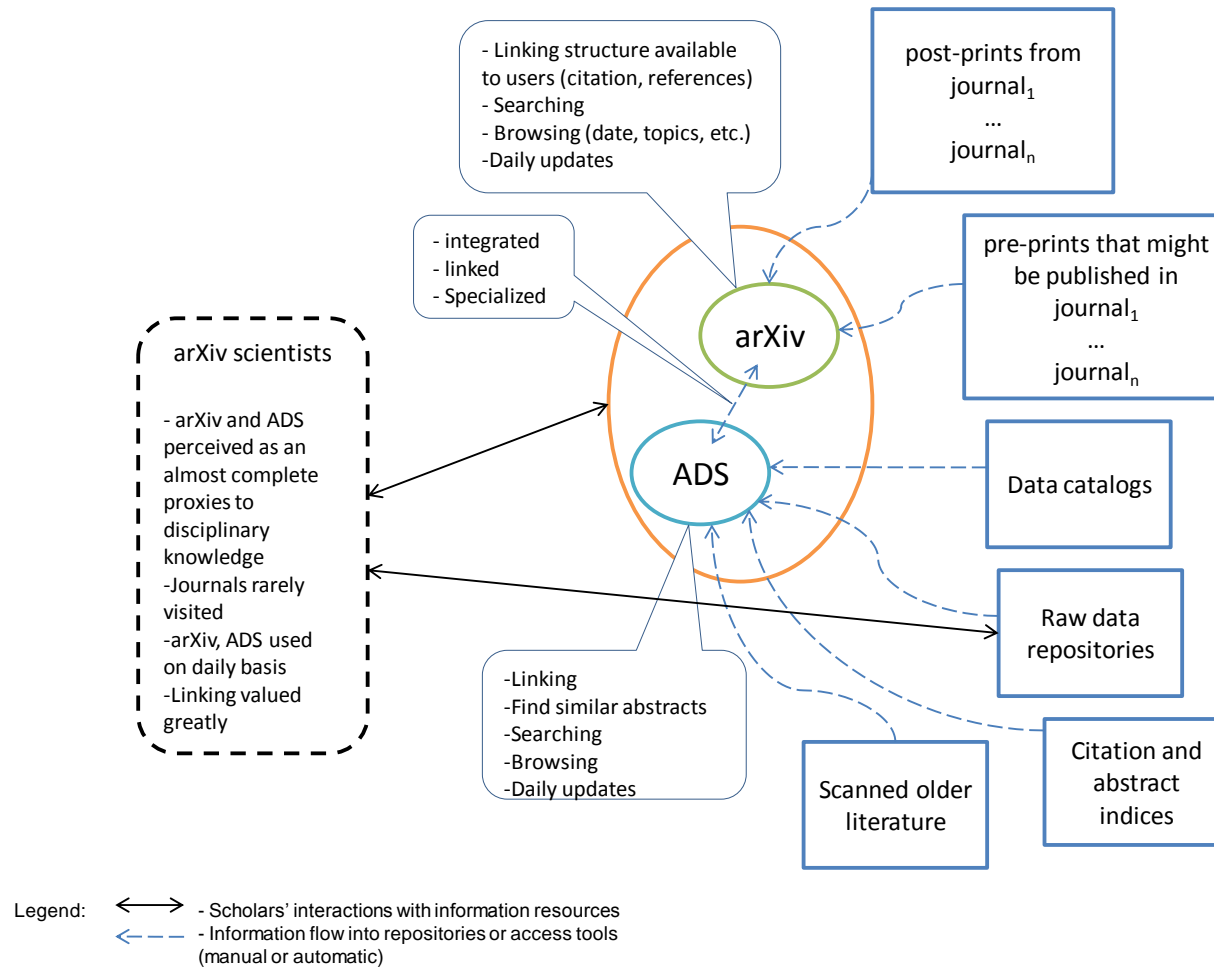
- Linking structure available to users (citation, references)
- Searching
- Browsing (date, topics, etc.)
-Daily updates

post-prints from journal$_1$
...
journal$_n$

- integrated
- linked
- Specialized

pre-prints that might be published in journal$_1$
...
journal$_n$

arXiv

arXiv scientists

- arXiv and ADS perceived as an almost complete proxies to disciplinary knowledge
-Journals rarely visited
-arXiv, ADS used on daily basis
-Linking valued greatly

ADS

Data catalogs

Raw data repositories

-Linking
-Find similar abstracts
-Searching
-Browsing
-Daily updates

Scanned older literature

Citation and abstract indices

Legend: - Scholars' interactions with information resources
- Information flow into repositories or access tools (manual or automatic)